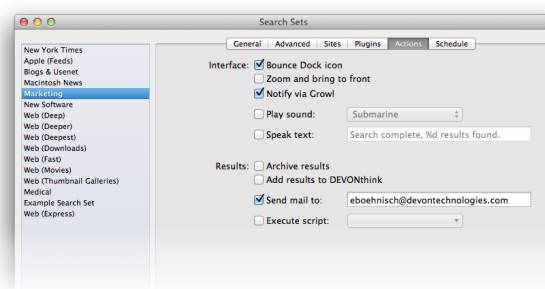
Search Sets

New York Times
Apple (Feeds)
Blogs & Usenet
Macintosh News
Marketing
New Software
Web (Deep)
Web (Deeper)
Web (Deepest)
Web (Downloads)
Web (Fast)
Web (Movies)
Web (Thumbnail Galleries)
Medical
Example Search Set
Web (Express)

General | Advanced | Sites | Plugins | Actions | Schedule

Interface: Bounce Dock icon
Zoom and bring to front
Notify via Growl
Play sound: Submarine
Speak text: Search complete, %d results found.

Results: Archive results
Add results to DEVONthink
Send mail to: eboehnisch@devontechnologies.com
Execute script: